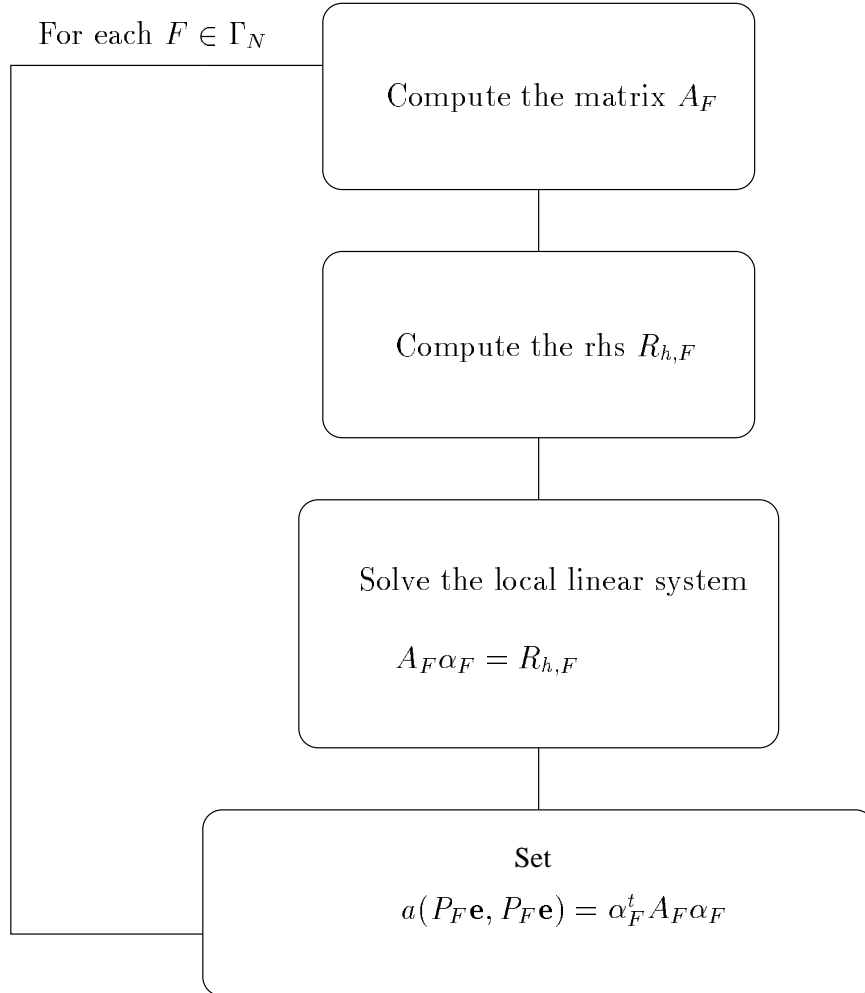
For each $F \in \Gamma_N$

Compute the matrix $A_F$

Compute the rhs $R_{h,F}$

Solve the local linear system

$A_F \alpha_F = R_{h,F}$

Set

$a(P_F\mathbf{e}, P_F\mathbf{e}) = \alpha_F^t A_F \alpha_F$